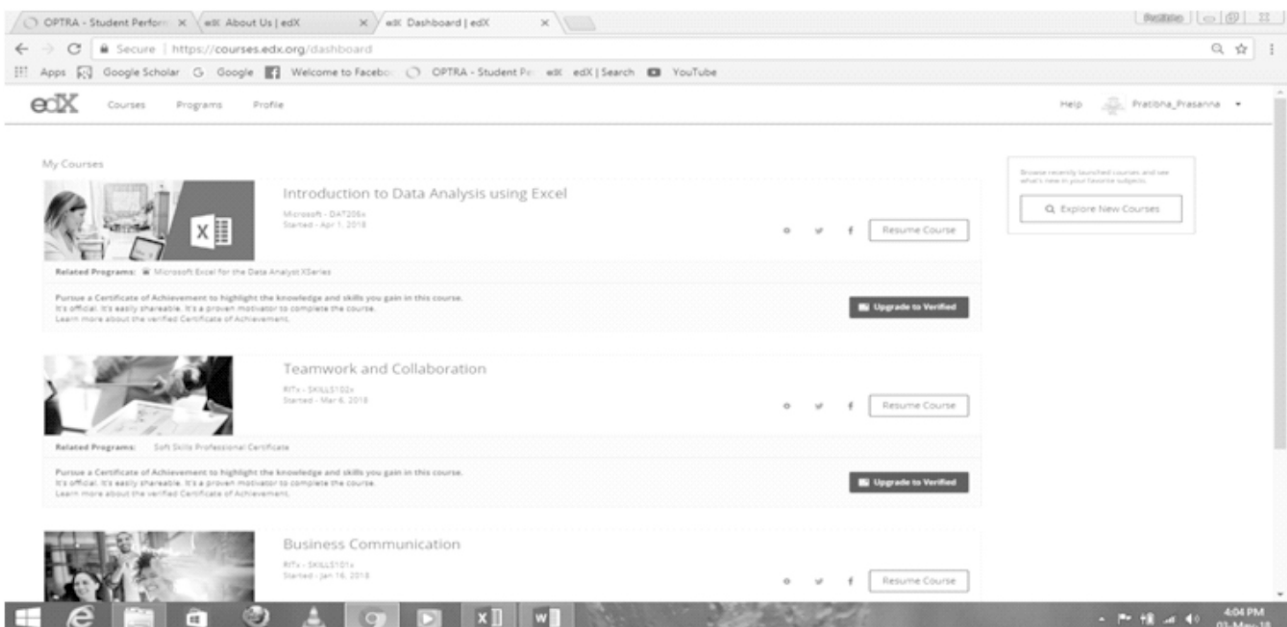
OPTRA - Student Perform ×
edX About Us | edX ×
edX Dashboard | edX ×

Pratibha

Secure | https://courses.edx.org/dashboard

Apps Google Scholar Google Welcome to Facebo OPTRA - Student Pe edX edX | Search YouTube

edX Courses Programs Profile

Help Pratibha_Prasanna

My Courses

Introduction to Data Analysis using Excel
Microsoft - DAT206x
Started - Apr 1, 2018

Resume Course

Related Programs: Microsoft Excel for the Data Analyst XSeries

Pursue a Certificate of Achievement to highlight the knowledge and skills you gain in this course.
It's official. It's easily shareable. It's a proven motivator to complete the course.
Learn more about the verified Certificate of Achievement.

Upgrade to Verified

Teamwork and Collaboration
RITx - SKILLS102x
Started - Mar 6, 2018

Resume Course

Related Programs: Soft Skills Professional Certificate

Pursue a Certificate of Achievement to highlight the knowledge and skills you gain in this course.
It's official. It's easily shareable. It's a proven motivator to complete the course.
Learn more about the verified Certificate of Achievement.

Upgrade to Verified

Business Communication
RITx - SKILLS101x
Started - Jan 16, 2018

Resume Course

Browse recently launched courses and see what's new in your favorite subjects

Explore New Courses

4:04 PM
03-May-18